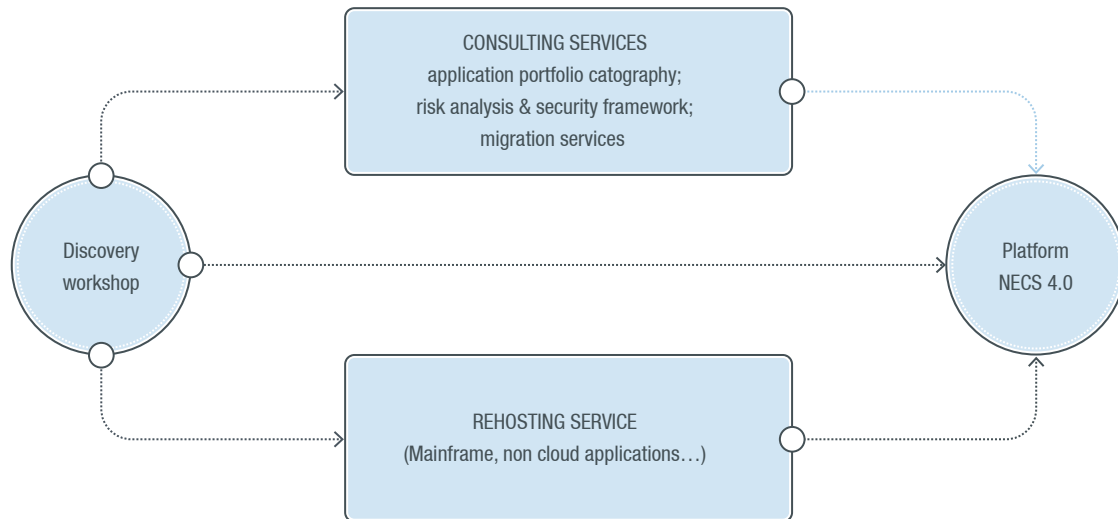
CONSULTING SERVICES
application portfolio catography;
risk analysis & security framework;
migration services

Discovery workshop

Platform NECS 4.0

REHOSTING SERVICE
(Mainframe, non cloud applications…)